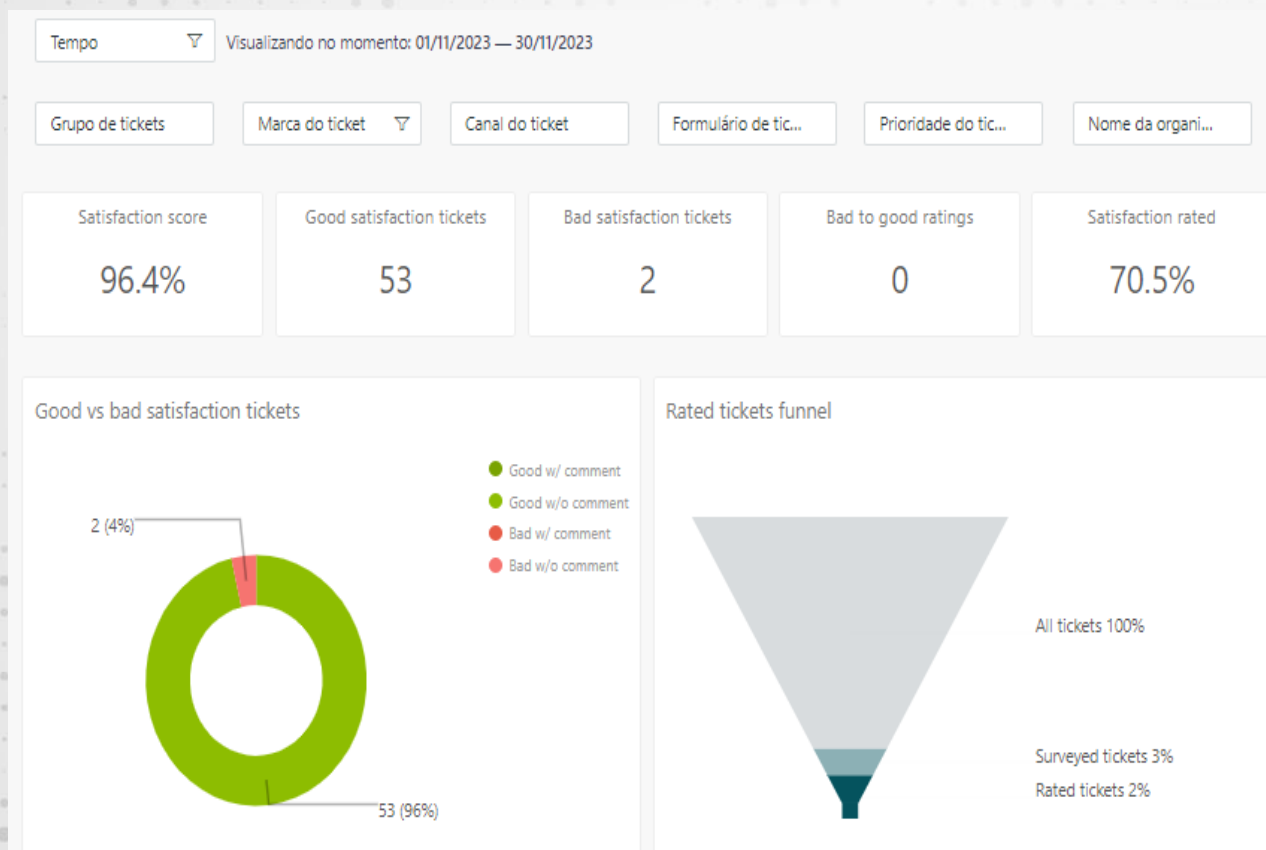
Tempo

Visualizando no momento: 01/11/2023 — 30/11/2023

Grupo de tickets

Marca do ticket

Canal do ticket

Formulário de tic...

Prioridade do tic...

Nome da organi...

| Satisfaction score | Good satisfaction tickets | Bad satisfaction tickets | Bad to good ratings | Satisfaction rated |
|---|---|---|---|---|
| 96.4% | 53 | 2 | 0 | 70.5% |

Good vs bad satisfaction tickets

Good w/ comment
Good w/o comment
Bad w/ comment
Bad w/o comment

2 (4%)

53 (96%)

Rated tickets funnel

All tickets 100%

Surveyed tickets 3%

Rated tickets 2%